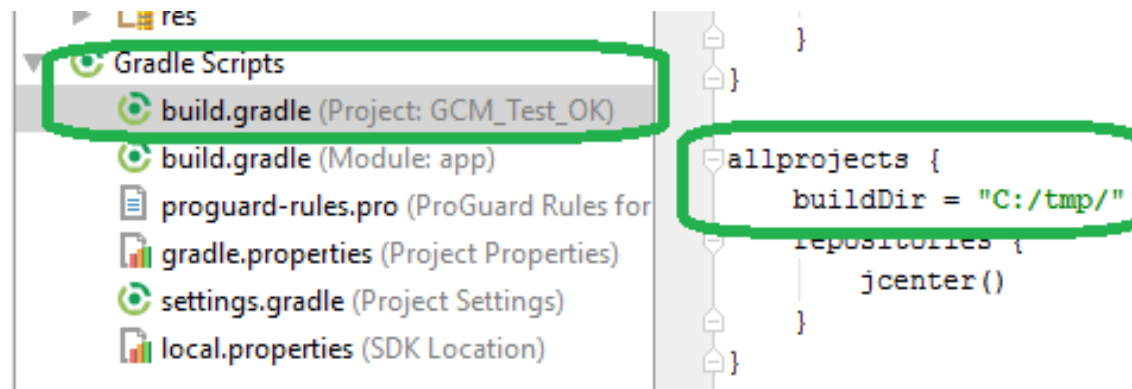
res
Gradle Scripts
build.gradle (Project: GCM_Test_OK)
build.gradle (Module: app)
proguard-rules.pro (ProGuard Rules for
gradle.properties (Project Properties)
settings.gradle (Project Settings)
local.properties (SDK Location)

}
}
allprojects {
buildDir = "C:/tmp/"
repositories {
jcenter()
}
}